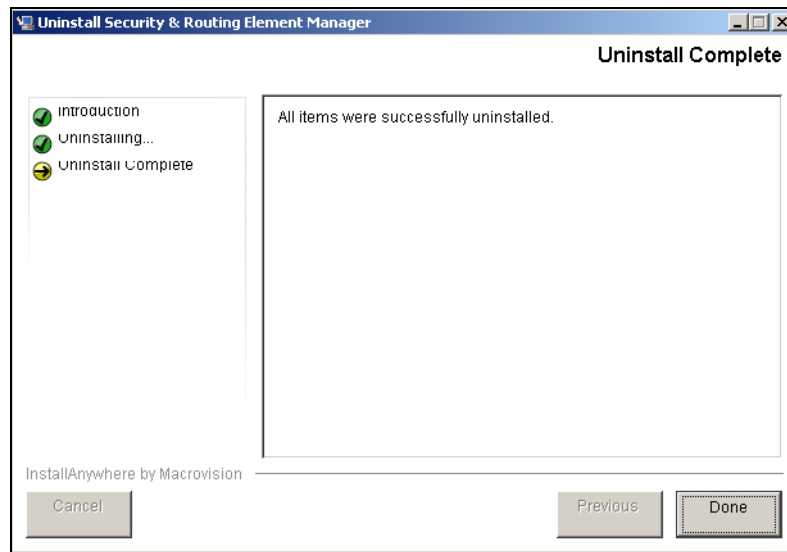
Uninstall Security & Routing Element Manager

Uninstall Complete

Introduction
Uninstalling...
Uninstall Complete

All items were successfully uninstalled.

InstallAnywhere by Macrovision

Cancel

Previous

Done